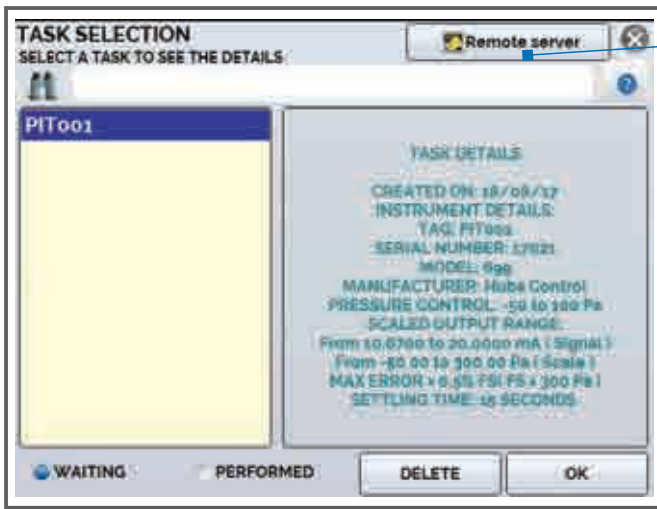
TASK SELECTION
SELECT A TASK TO SEE THE DETAILS

Remote server

PIT001

TASK DETAILS

CREATED ON: 18/09/17
INSTRUMENT DETAILS:
TAG: PIT001
SERIAL NUMBER: 17021
MODEL: 699
MANUFACTURER: Huba Control
PRESSURE CONTROL: -50 to 100 Pa
SCALED OUTPUT RANGE:
From 10.0700 to 20.0000 mA ( Signal )
From -50.00 to 300.00 Pa ( Scale )
MAX ERROR ± 0.5% FS( FS = 300 Pa )
SETTLING TIME: 15 SECONDS

WAITING
PERFORMED
DELETE
OK